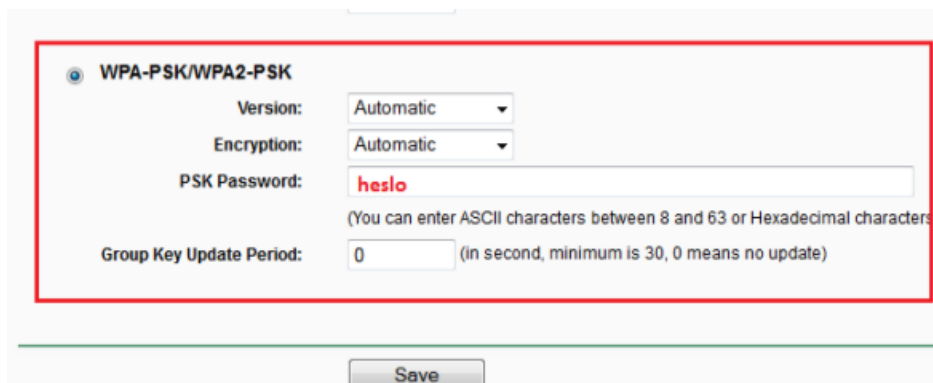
WPA-PSK/WPA2-PSK

Version: Automatic

Encryption: Automatic

PSK Password: heslo

(You can enter ASCII characters between 8 and 63 or Hexadecimal characters

Group Key Update Period: 0 (in second, minimum is 30, 0 means no update)

Save